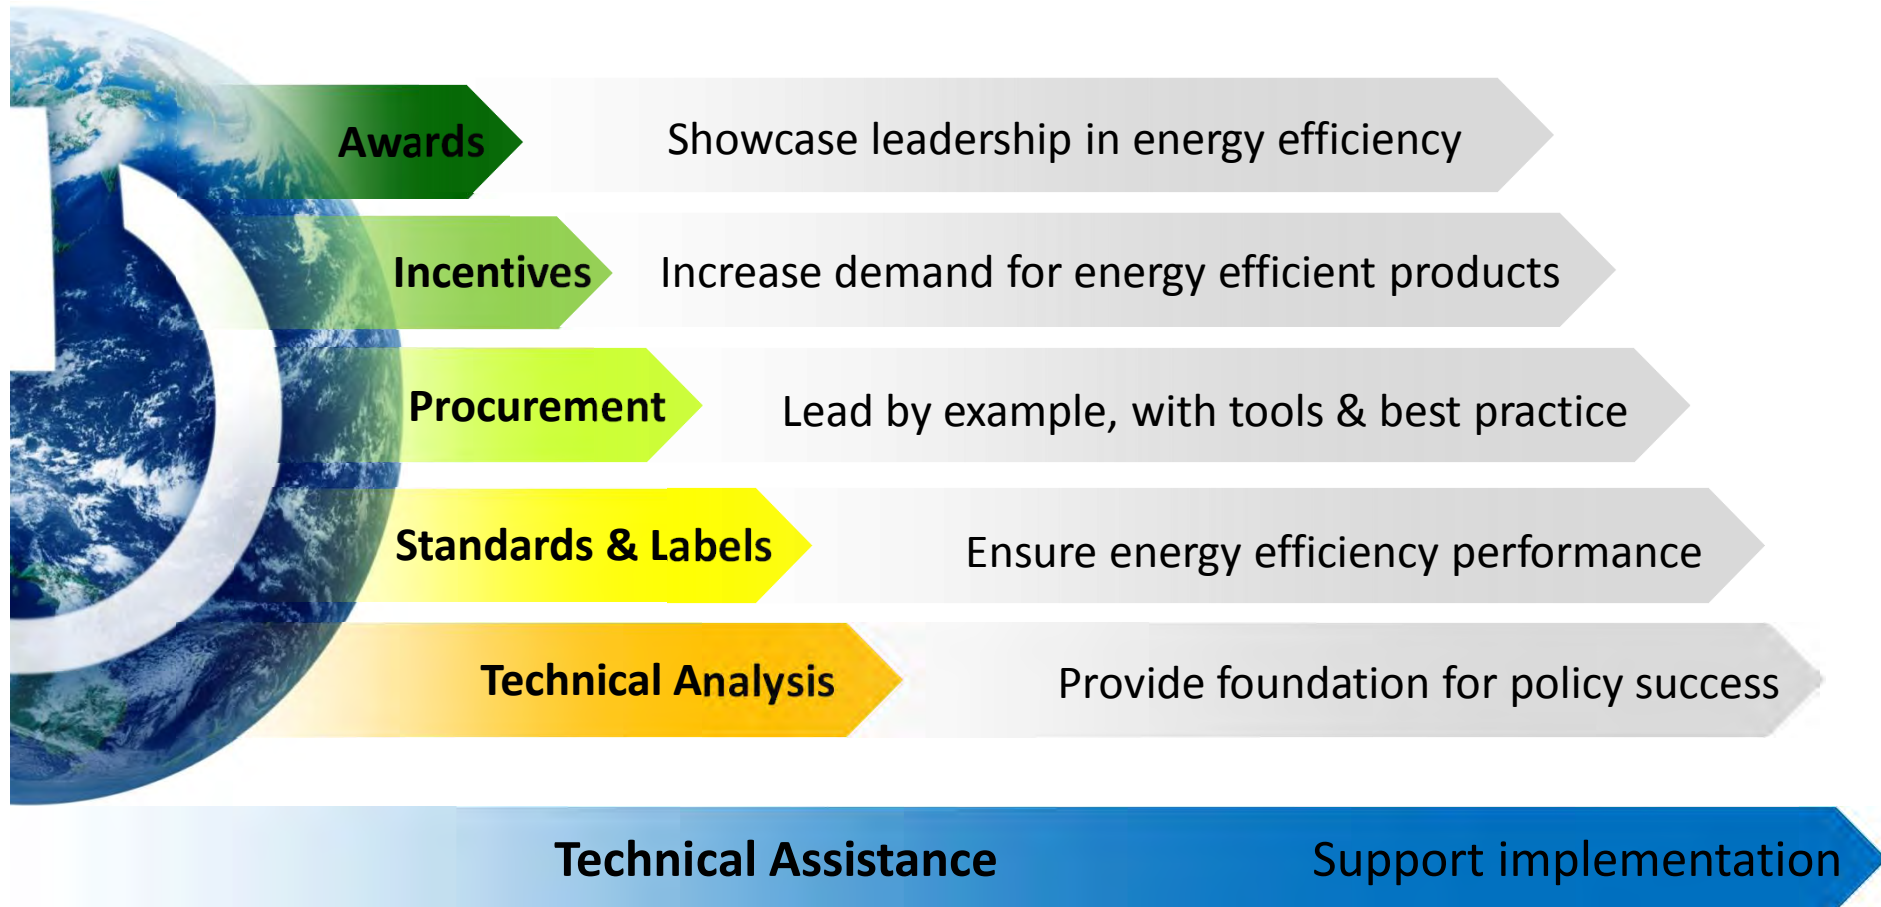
Awards

Showcase leadership in energy efficiency

Incentives

Increase demand for energy efficient products

Procurement

Lead by example, with tools & best practice

Standards & Labels

Ensure energy efficiency performance

Technical Analysis

Provide foundation for policy success

Technical Assistance

Support implementation